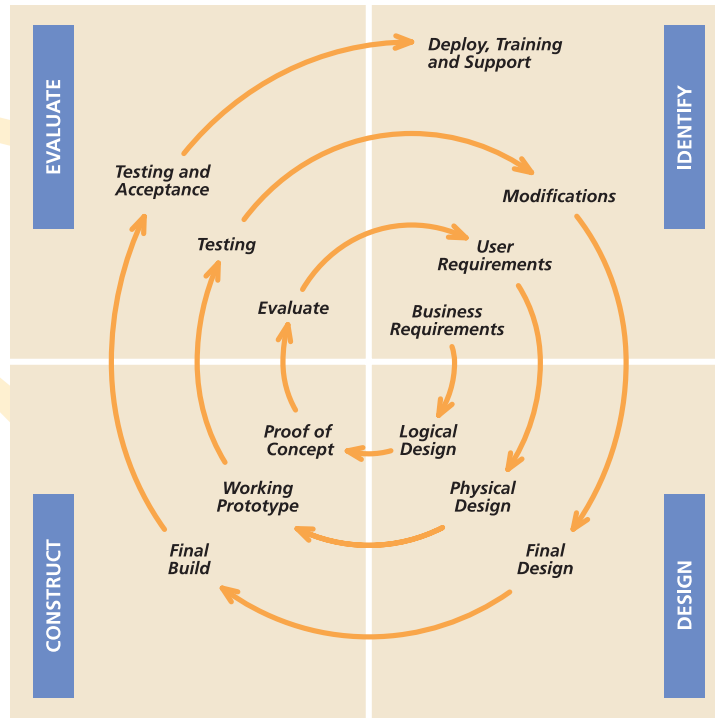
EVALUATE

Deploy, Training and Support

IDENTIFY

Testing and Acceptance

Modifications

Testing

User Requirements

Evaluate

Business Requirements

Proof of Concept

Logical Design

Working Prototype

Physical Design

Final Build

Final Design

CONSTRUCT

DESIGN